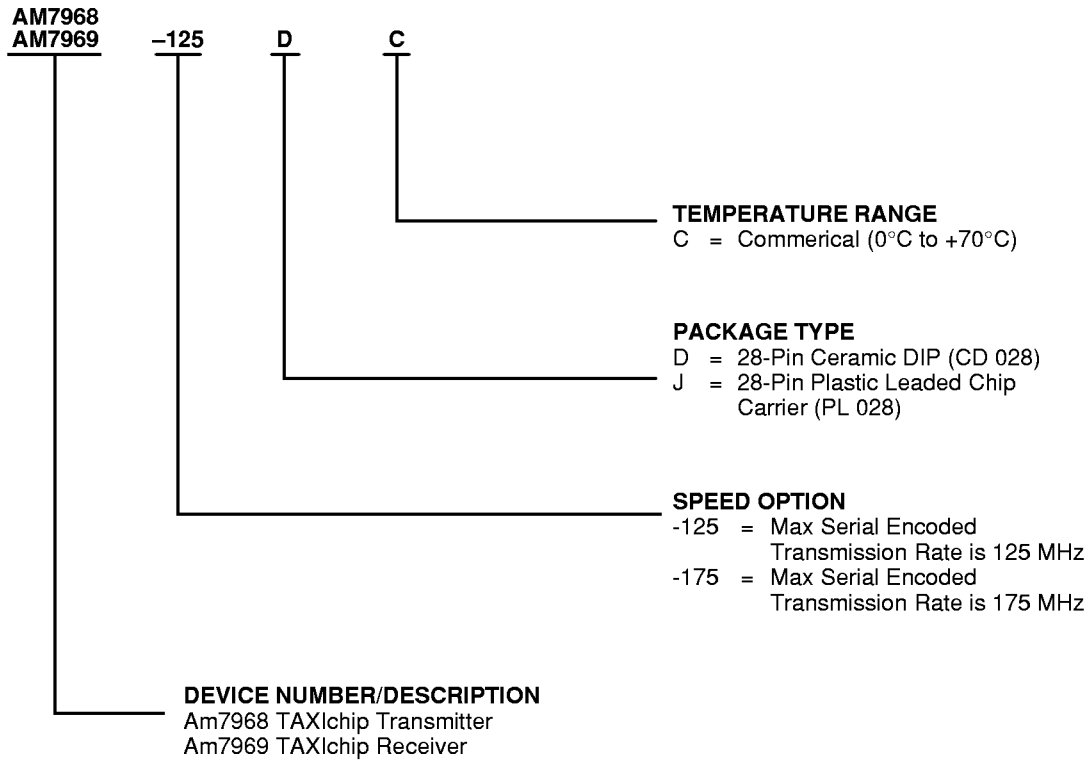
AM7968
AM7969 –125 D C

TEMPERATURE RANGE
C = Commerical (0°C to +70°C)

PACKAGE TYPE
D = 28-Pin Ceramic DIP (CD 028)
J = 28-Pin Plastic Leaded Chip Carrier (PL 028)

SPEED OPTION
-125 = Max Serial Encoded Transmission Rate is 125 MHz
-175 = Max Serial Encoded Transmission Rate is 175 MHz

DEVICE NUMBER/DESCRIPTION
Am7968 TAXIchip Transmitter
Am7969 TAXIchip Receiver